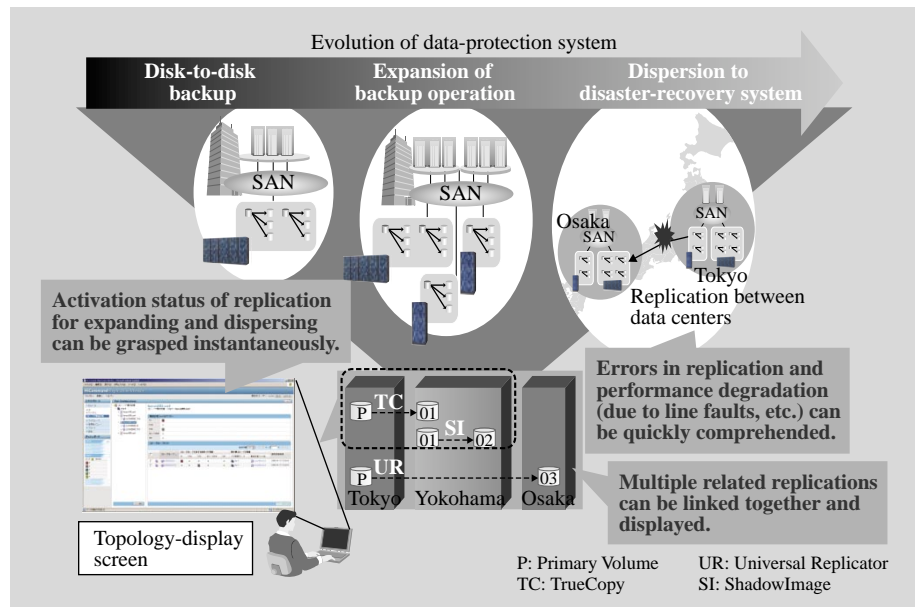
Evolution of data-protection system

Disk-to-disk backup

Expansion of backup operation

Dispersion to disaster-recovery system

SAN

SAN

Osaka
SAN

SAN

Tokyo

Replication between data centers

Activation status of replication for expanding and dispersing can be grasped instantaneously.

Errors in replication and performance degradation (due to line faults, etc.) can be quickly comprehended.

P

TC

01

01

SI

02

P

UR

03

Tokyo

Yokohama

Osaka

Multiple related replications can be linked together and displayed.

Topology-display screen

P: Primary Volume
TC: TrueCopy
UR: Universal Replicator
SI: ShadowImage